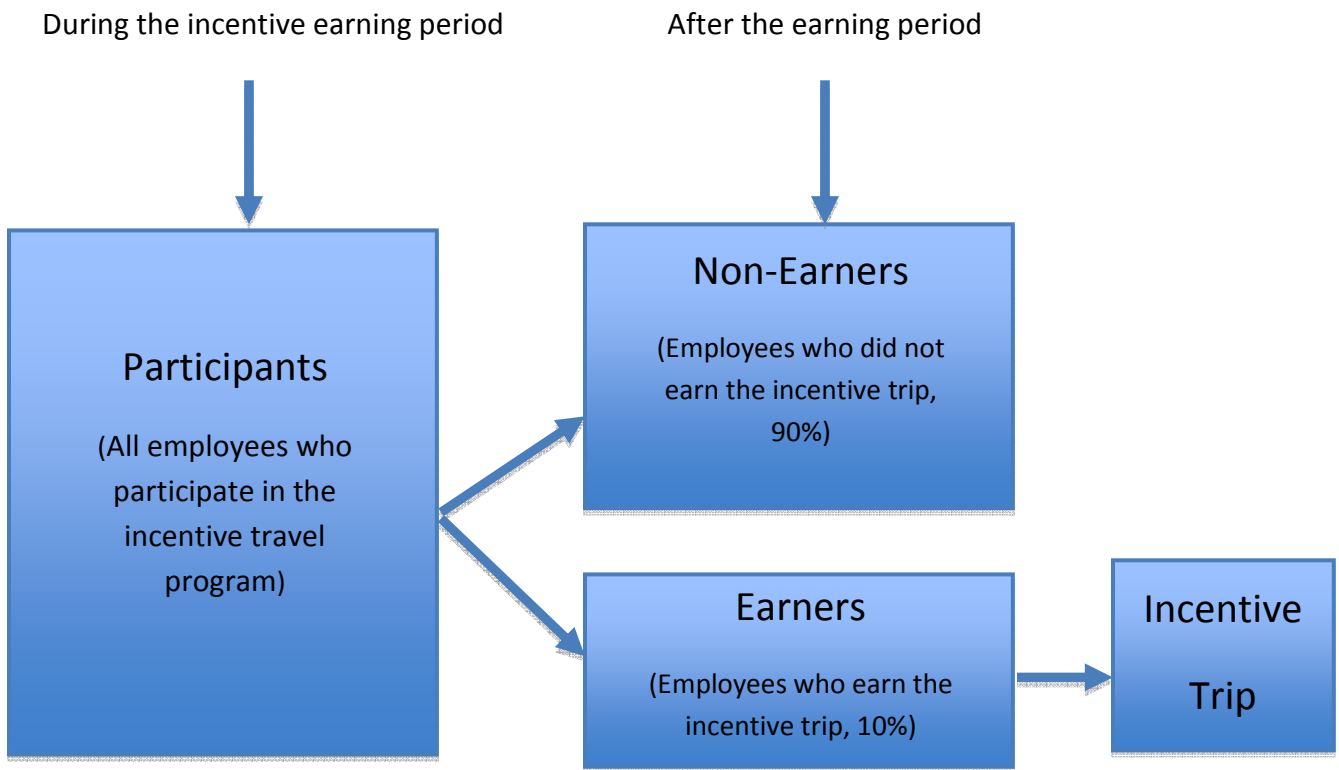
During the incentive earning period

After the earning period

Participants

(All employees who participate in the incentive travel program)

Non-Earners

(Employees who did not earn the incentive trip, 90%)

Earners

(Employees who earn the incentive trip, 10%)

Incentive Trip